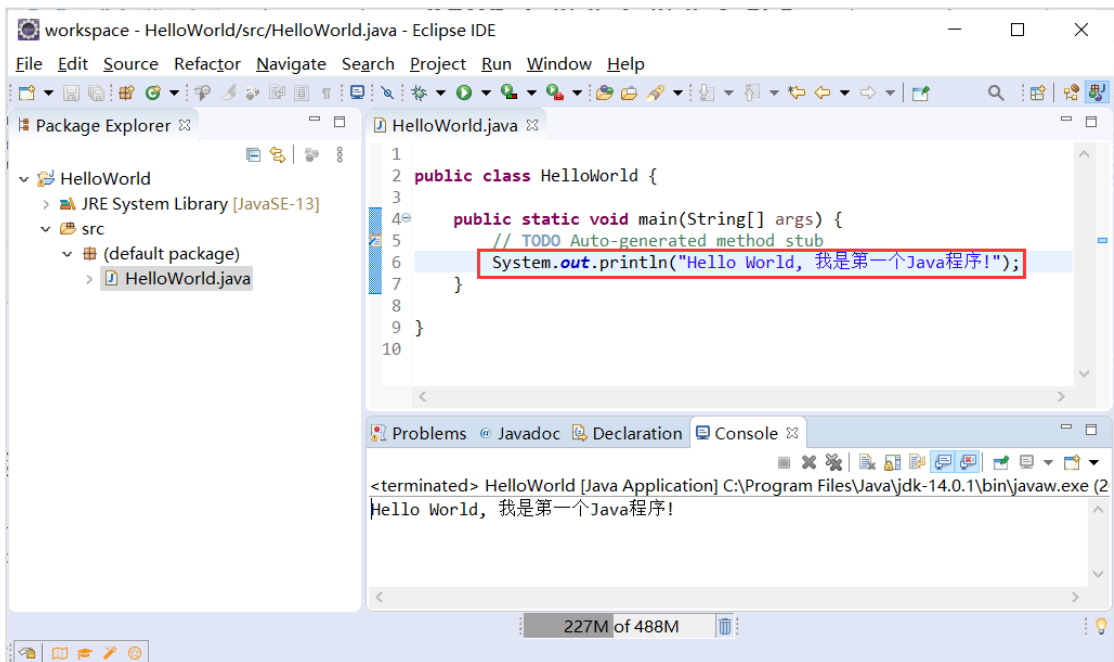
workspace - HelloWorld/src/HelloWorld.java - Eclipse IDE

File Edit Source Refactor Navigate Search Project Run Window Help

Package Explorer

HelloWorld
JRE System Library [JavaSE-13]
src
(default package)
HelloWorld.java

HelloWorld.java

1
2 public class HelloWorld {
3
4 public static void main(String[] args) {
5 // TODO Auto-generated method stub
6 System.out.println("Hello World, 我是第一个Java程序!");
7 }
8
9 }
10

Problems @ Javadoc Declaration Console

<terminated> HelloWorld [Java Application] C:\Program Files\Java\jdk-14.0.1\bin\javaw.exe (2
Hello World, 我是第一个Java程序!

227M of 488M